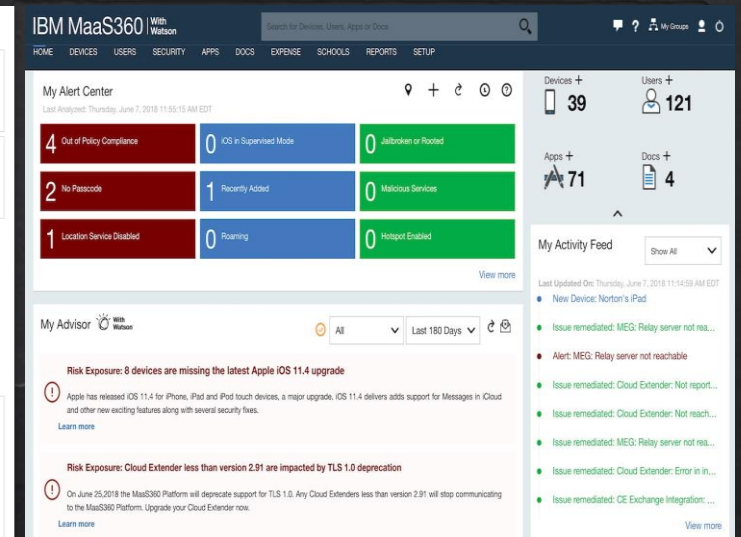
IBM MaaS360 With Watson

Search for Devices, Users, Apps or Docs

My Groups

HOME DEVICES USERS SECURITY APPS DOCS EXPENSE SCHOOLS REPORTS SETUP

My Alert Center

Last Analyzed: Thursday, June 7, 2018 11:55:15 AM EDT

4 Out of Policy Compliance

0 iOS in Supervised Mode

0 Jailbroken or Rooted

2 No Passcode

1 Recently Added

0 Malicious Services

1 Location Service Disabled

0 Roaming

0 Hotspot Enabled

View more

Devices + 39

Users + 121

Apps + 71

Docs + 4

My Activity Feed

Show All

Last Updated On: Thursday, June 7, 2018 11:14:59 AM EDT

New Device: Norton's iPad

Issue remediated: MEG: Relay server not rea...

Alert: MEG: Relay server not reachable

Issue remediated: Cloud Extender: Not report...

Issue remediated: Cloud Extender: Not reach...

Issue remediated: MEG: Relay server not rea...

Issue remediated: Cloud Extender: Error in in...

Issue remediated: CE Exchange Integration: ...

View more

My Advisor With Watson

All

Last 180 Days

Risk Exposure: 8 devices are missing the latest Apple iOS 11.4 upgrade

Apple has released iOS 11.4 for iPhone, iPad and iPod touch devices, a major upgrade. iOS 11.4 delivers adds support for Messages in iCloud and other new exciting features along with several security fixes.

Learn more

Risk Exposure: Cloud Extender less than version 2.91 are impacted by TLS 1.0 deprecation

On June 25,2018 the MaaS360 Platform will deprecate support for TLS 1.0. Any Cloud Extenders less than version 2.91 will stop communicating to the MaaS360 Platform. Upgrade your Cloud Extender now.

Learn more